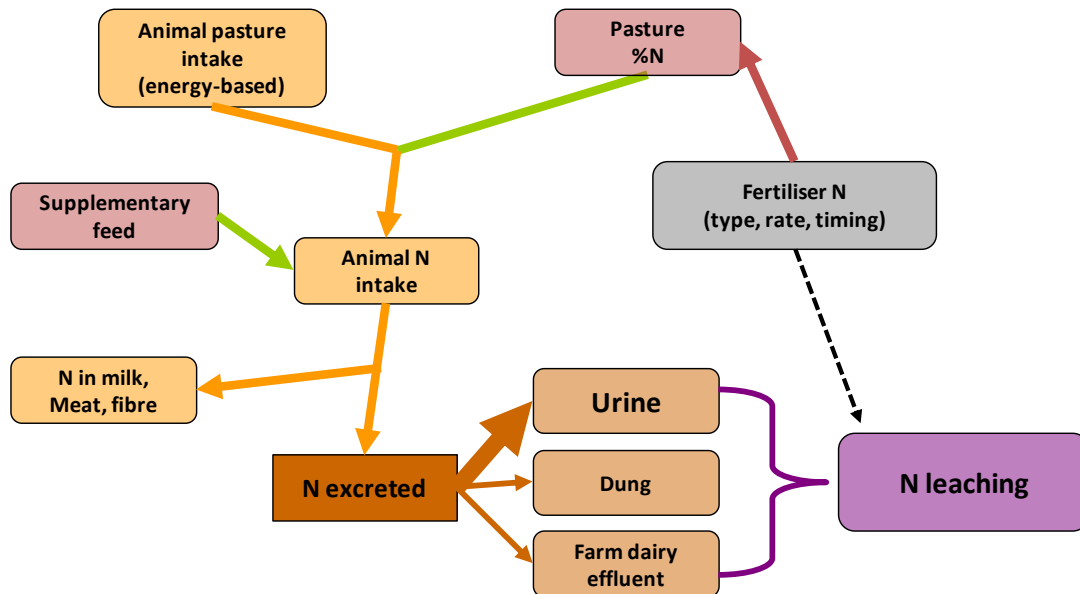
Animal pasture intake (energy-based)

Pasture %N

Supplementary feed

Fertiliser N (type, rate, timing)

Animal N intake

N in milk, Meat, fibre

Urine

N excreted

Dung

N leaching

Farm dairy effluent